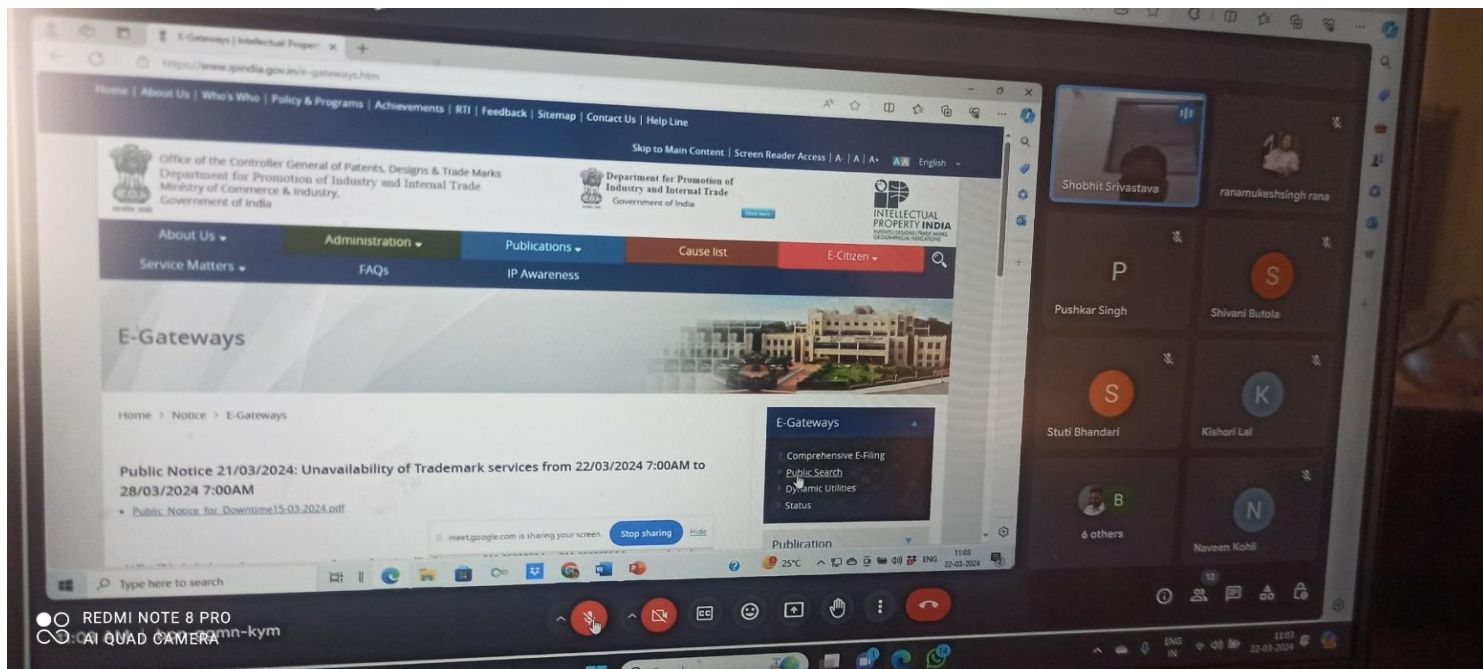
E-Gateways | Intellectual Proper ×

https://www.ipindia.gov.in/e-gateways.htm

Home | About Us | Who's Who | Policy & Programs | Achievements | RTI | Feedback | Sitemap | Contact Us | Help Line

Skip to Main Content | Screen Reader Access | A- | A | A+ English

Office of the Controller General of Patents, Designs & Trade Marks
Department for Promotion of Industry and Internal Trade
Ministry of Commerce & Industry,
Government of India

Department for Promotion of Industry and Internal Trade
Government of India

INTELLECTUAL PROPERTY INDIA

About Us | Administration | Publications | Cause list | E-Citizen
Service Matters | FAQs | IP Awareness

E-Gateways

Home > Notice > E-Gateways

Public Notice 21/03/2024: Unavailability of Trademark services from 22/03/2024 7:00AM to 28/03/2024 7:00AM

• Public Notice for Downtime15-03-2024.pdf

E-Gateways
Comprehensive E-Filing
Public Search
Dynamic Utilities
Status

Publication

meet.google.com is sharing your screen. Stop sharing Hide

Type here to search

25°C ENG 11:03 22-03-2024

Shobhit Srivastava
ranamukeshsingh rana
P
Pushkar Singh
S
Shivani Butola
S
Stuti Bhandari
K
Kishori Lal
B
6 others
N
Naveen Kohli

REDMI NOTE 8 PRO
AI QUAD CAMERA
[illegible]mn-kym

ENG IN 11:03 22-03-2024